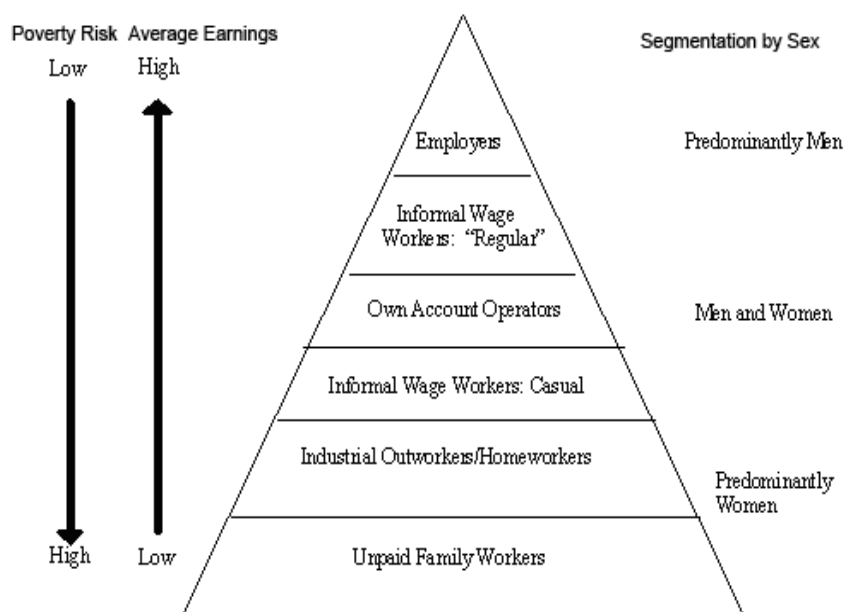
Poverty Risk Average Earnings

Low High

High Low

Employers

Informal Wage Workers: "Regular"

Own Account Operators

Informal Wage Workers: Casual

Industrial Outworkers/Homeworkers

Unpaid Family Workers

Segmentation by Sex

Predominantly Men

Men and Women

Predominantly Women